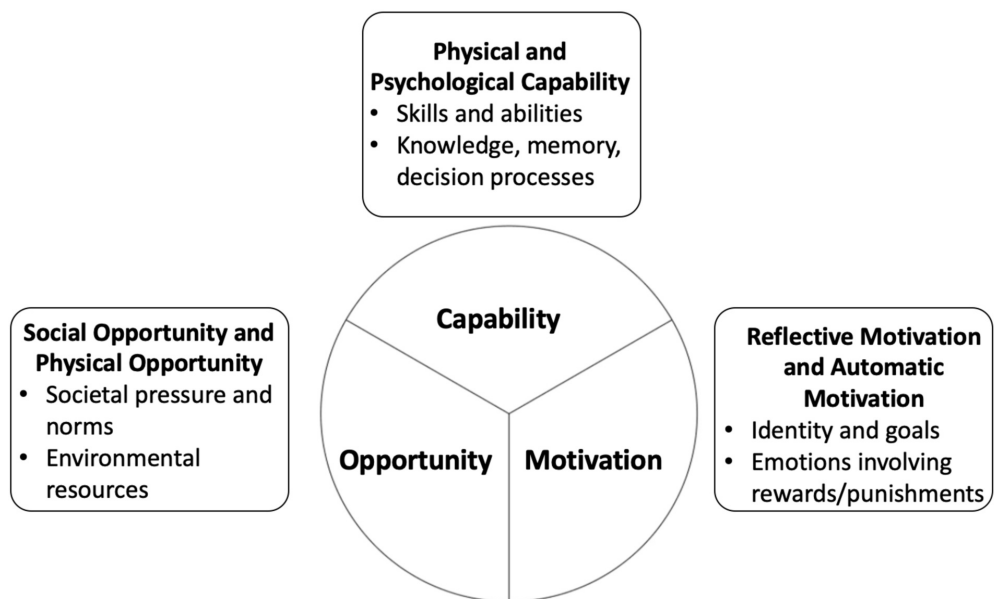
**Physical and Psychological Capability**
- Skills and abilities
- Knowledge, memory, decision processes

**Social Opportunity and Physical Opportunity**
- Societal pressure and norms
- Environmental resources

Capability

Opportunity

Motivation

**Reflective Motivation and Automatic Motivation**
- Identity and goals
- Emotions involving rewards/punishments